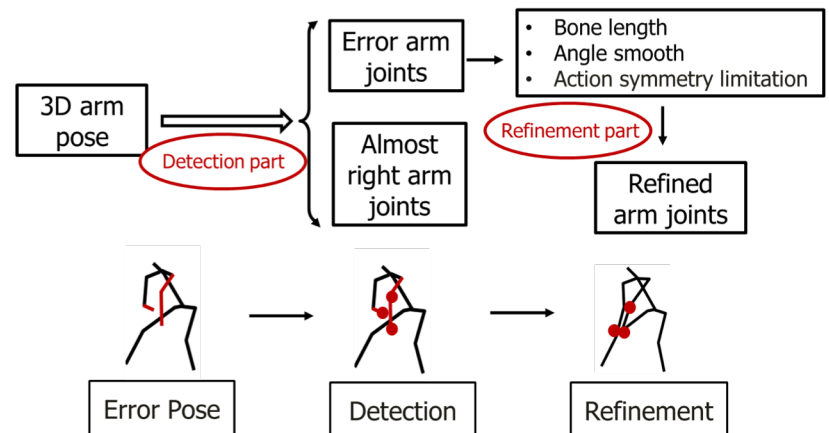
3D arm pose

Detection part

Error arm joints

Almost right arm joints

• Bone length
• Angle smooth
• Action symmetry limitation

Refinement part

Refined arm joints

Error Pose

Detection

Refinement